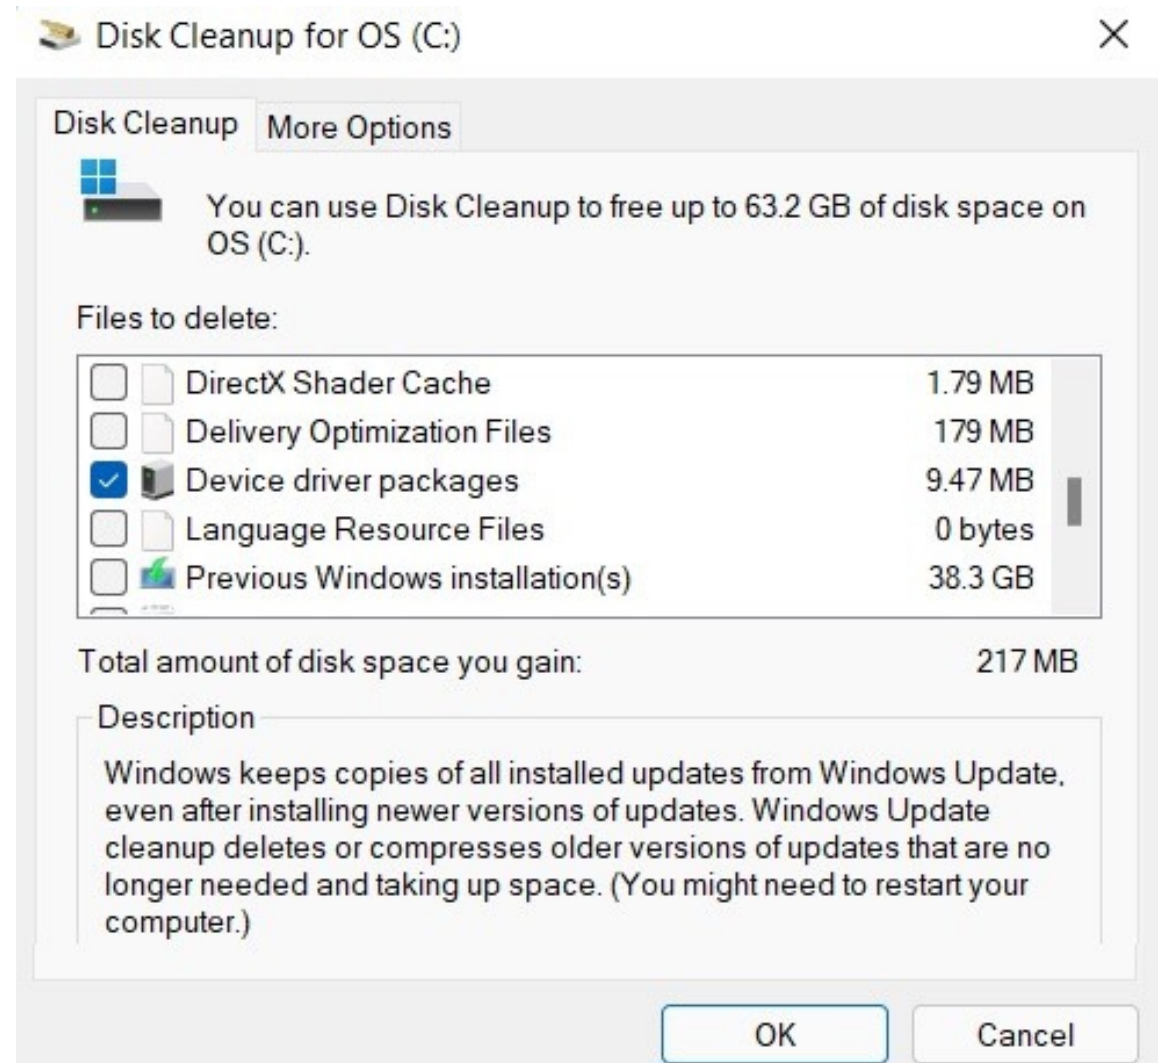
Disk Cleanup for OS (C:)

X

Disk Cleanup | More Options

You can use Disk Cleanup to free up to 63.2 GB of disk space on OS (C:).

Files to delete:

| | | |
|---|---|---|
| ☐ | DirectX Shader Cache | 1.79 MB |
| ☐ | Delivery Optimization Files | 179 MB |
| ☑ | Device driver packages | 9.47 MB |
| ☐ | Language Resource Files | 0 bytes |
| ☐ | Previous Windows installation(s) | 38.3 GB |

Total amount of disk space you gain: 217 MB

Description

Windows keeps copies of all installed updates from Windows Update, even after installing newer versions of updates. Windows Update cleanup deletes or compresses older versions of updates that are no longer needed and taking up space. (You might need to restart your computer.)

OK

Cancel